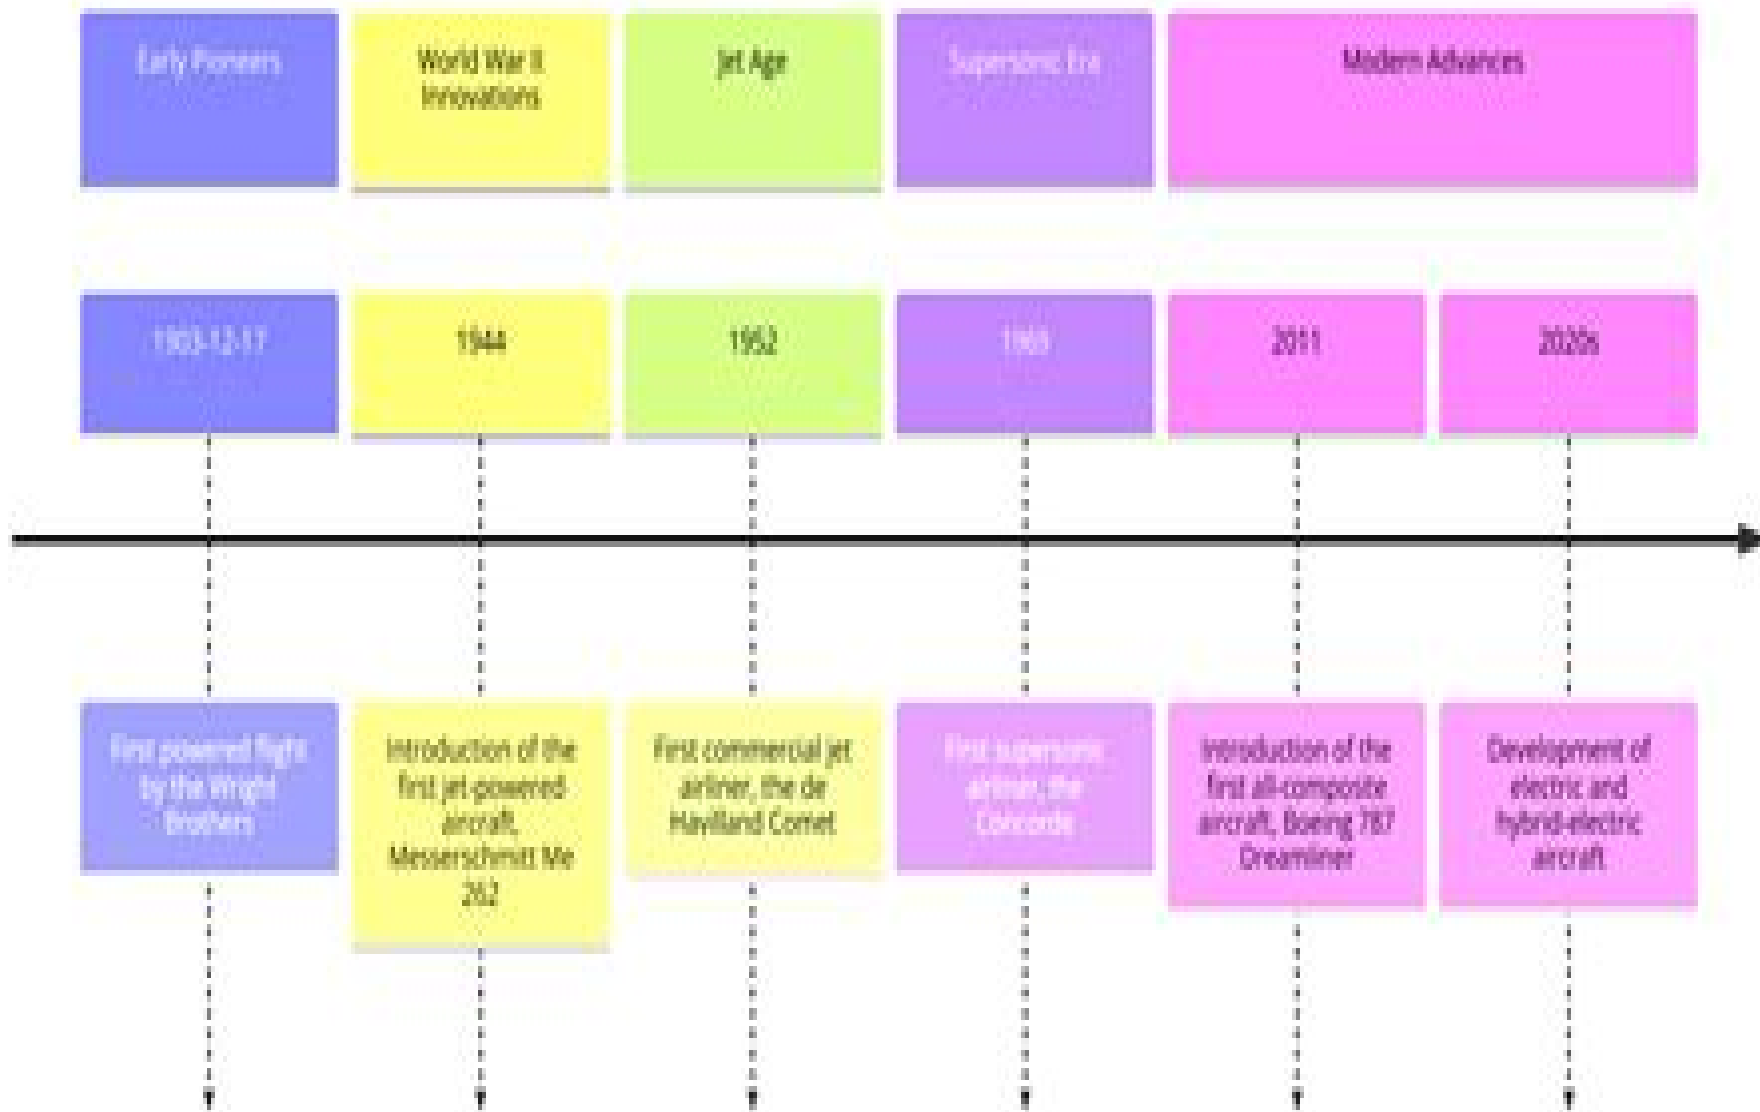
Early Pioneers

World War II Innovations

Jet Age

Supersonic Era

Modern Advances

1903-12-17

1944

1952

1969

2011

2020s

First powered flight by the Wright Brothers

Introduction of the first jet-powered aircraft, Messerschmitt Me 262

First commercial jet airliner, the de Havilland Comet

First supersonic airliner, the Concorde

Introduction of the first all-composite aircraft, Boeing 787 Dreamliner

Development of electric and hybrid-electric aircraft